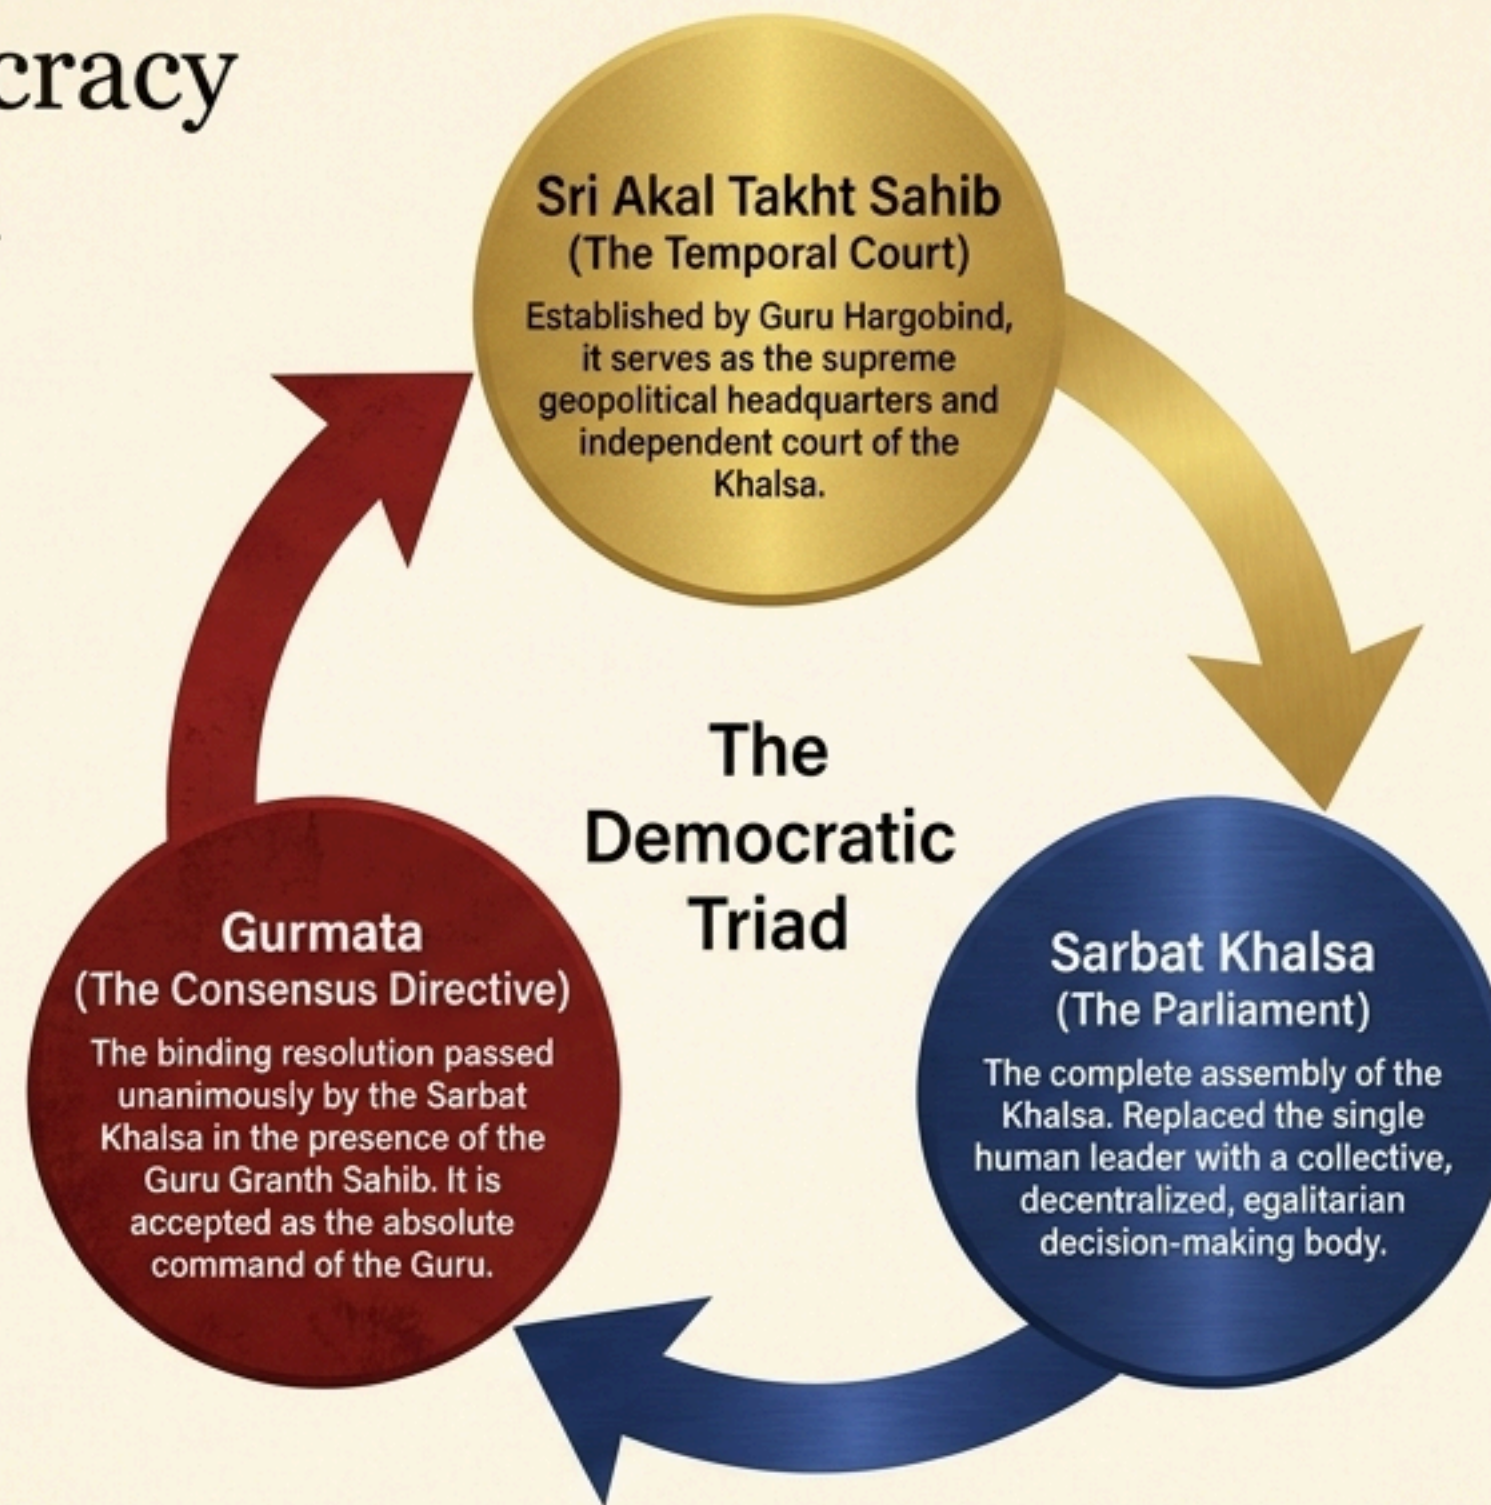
cracy

Sri Akal Takht Sahib
(The Temporal Court)
Established by Guru Hargobind, it serves as the supreme geopolitical headquarters and independent court of the Khalsa.

The Democratic Triad

Sarbat Khalsa
(The Parliament)
The complete assembly of the Khalsa. Replaced the single human leader with a collective, decentralized, egalitarian decision-making body.

Gurmata
(The Consensus Directive)
The binding resolution passed unanimously by the Sarbat Khalsa in the presence of the Guru Granth Sahib. It is accepted as the absolute command of the Guru.